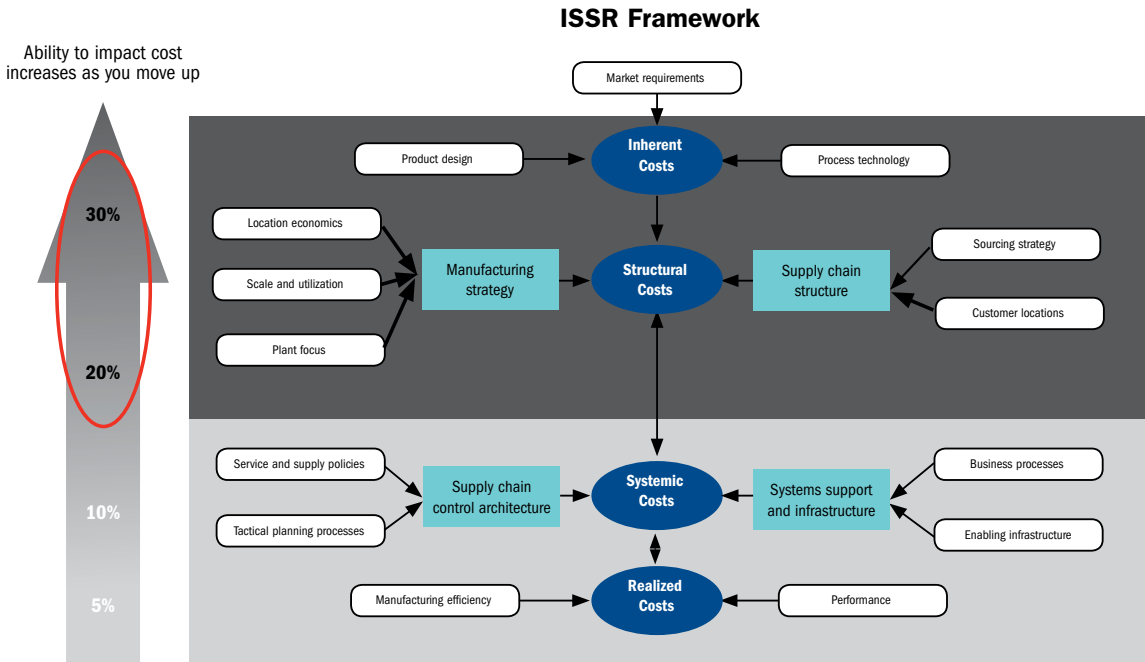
ISSR Framework

Ability to impact cost increases as you move up

30%

20%

10%

5%

Market requirements

Product design

Inherent Costs

Process technology

Location economics

Scale and utilization

Plant focus

Manufacturing strategy

Structural Costs

Supply chain structure

Sourcing strategy

Customer locations

Service and supply policies

Tactical planning processes

Supply chain control architecture

Systemic Costs

Systems support and infrastructure

Business processes

Enabling infrastructure

Manufacturing efficiency

Realized Costs

Performance